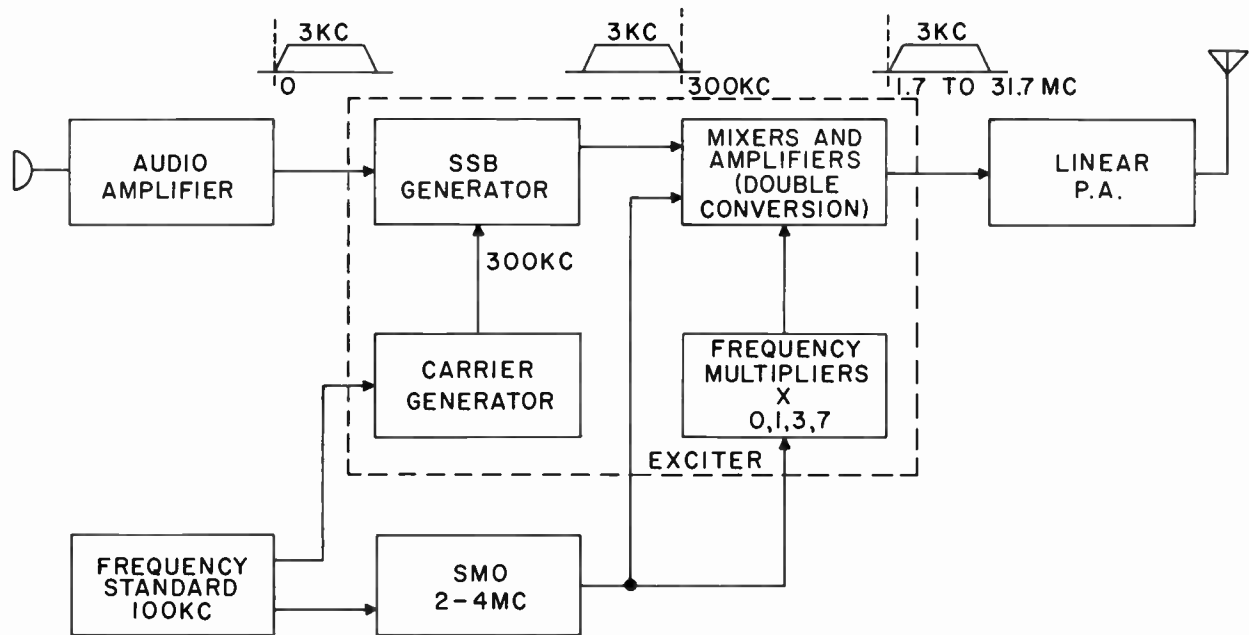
3KC
0

3KC
300KC

3KC
1.7 TO 31.7 MC

AUDIO AMPLIFIER

SSB GENERATOR

MIXERS AND AMPLIFIERS (DOUBLE CONVERSION)

LINEAR P.A.

300KC

CARRIER GENERATOR

FREQUENCY MULTIPLIERS X 0,1,3,7

EXCITER

FREQUENCY STANDARD 100KC

SMO 2-4MC